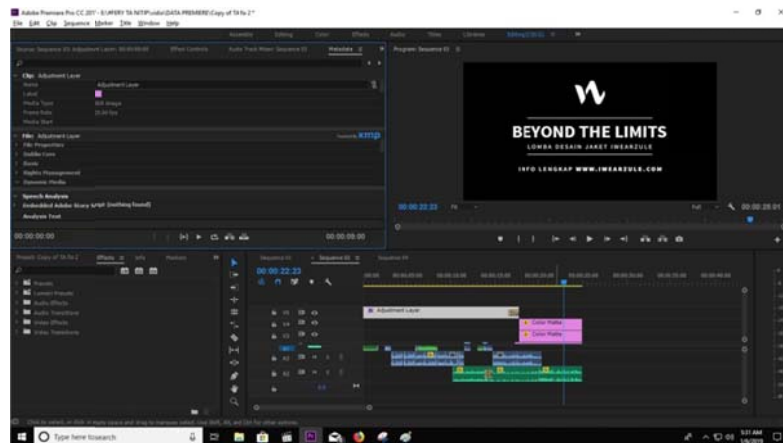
Adobe Premiere Pro CC 2017 - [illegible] - Copy of TA fix 2 *

File Edit Clip Sequence Marker Title Window Help

Assembly Editing Color Effects Audio Titles Libraries Editing (CS5.5)

Source: Sequence 03: Adjustment Layer: 00:00:00:00 Effect Controls Audio Track Mixer: Sequence 03 Metadata

Clip: Adjustment Layer

Name Adjustment Layer

Label

Media Type

Frame Rate 25.00 fps

Media Start

File: Adjustment Layer

File Properties

Dublin Core

Basic

Rights Management

Dynamic Media

Speech Analysis

Embedded Adobe Story Script (nothing found)

Analysis Text

00:00:00:00

00:00:00:00

Program: Sequence 03

W

BEYOND THE LIMITS

LOMBA DESAIN JAKET IWEARZULE

INFO LENGKAP WWW.IWEARZULE.COM

00:00:22:23

Full

00:00:28:01

Project: Copy of TA fix 2 Effects Info Markers

Presets

Lumetri Presets

Audio Effects

Audio Transitions

Video Effects

Video Transitions

Sequence 02 Sequence 03 Sequence 04

00:00:22:23

Adjustment Layer

Color Matte

Color Matte

Type here to search

5:51 AM